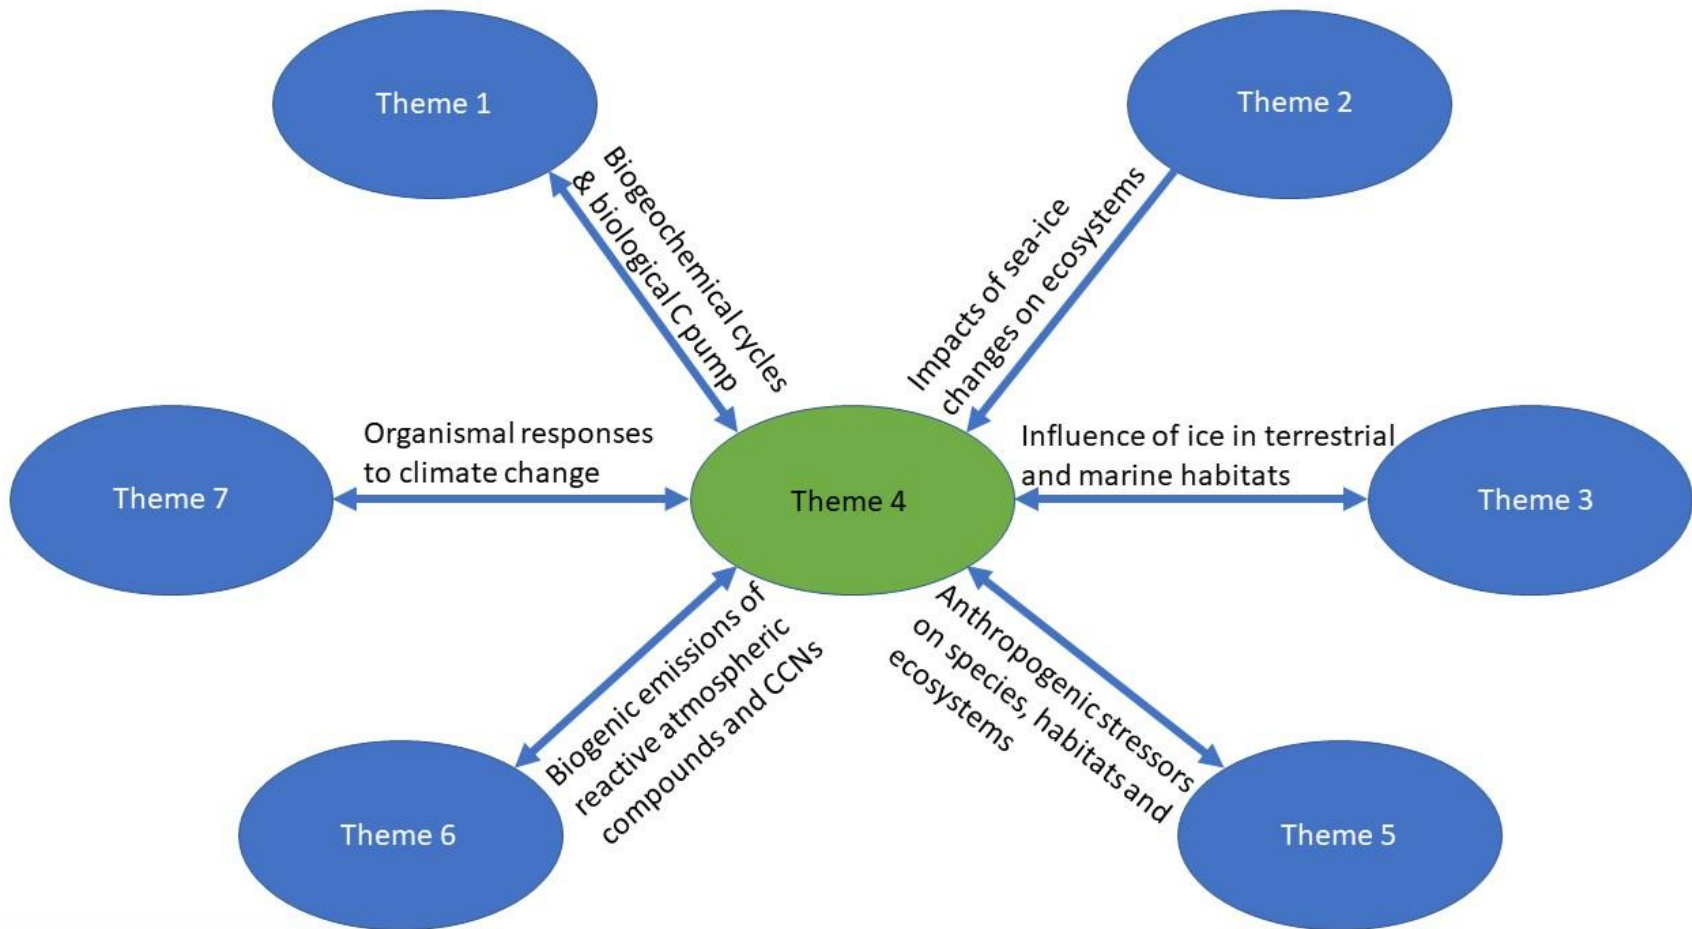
Theme 1

Theme 2

Biogeochemical cycles & biological C pump

Impacts of sea-ice changes on ecosystems

Organismal responses to climate change

Influence of ice in terrestrial and marine habitats

Theme 7

Theme 4

Theme 3

Biogenic emissions of reactive atmospheric compounds and CCNs

Anthropogenic stressors on species, habitats and ecosystems

Theme 6

Theme 5